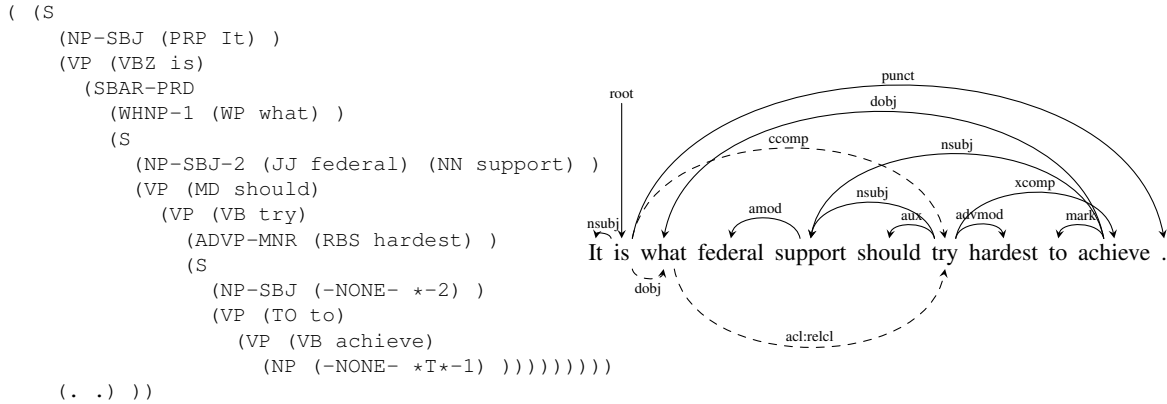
( (S
    (NP-SBJ (PRP It) )
    (VP (VBZ is)
      (SBAR-PRD
        (WHNP-1 (WP what) )
        (S
          (NP-SBJ-2 (JJ federal) (NN support) )
          (VP (MD should)
            (VP (VB try)
              (ADVP-MNR (RBS hardest) )
              (S
                (NP-SBJ (-NONE- $\star$-2) )
                (VP (TO to)
                  (VP (VB achieve)
                    (NP (-NONE- $\star$T$\star$-1) )))))))))
    (. .) ))

root
punct
dobj
ccomp
nsubj
nsubj
amod
xcomp
nsubj
aux
advmod
mark
It is what federal support should try hardest to achieve .
dobj
acl:relcl